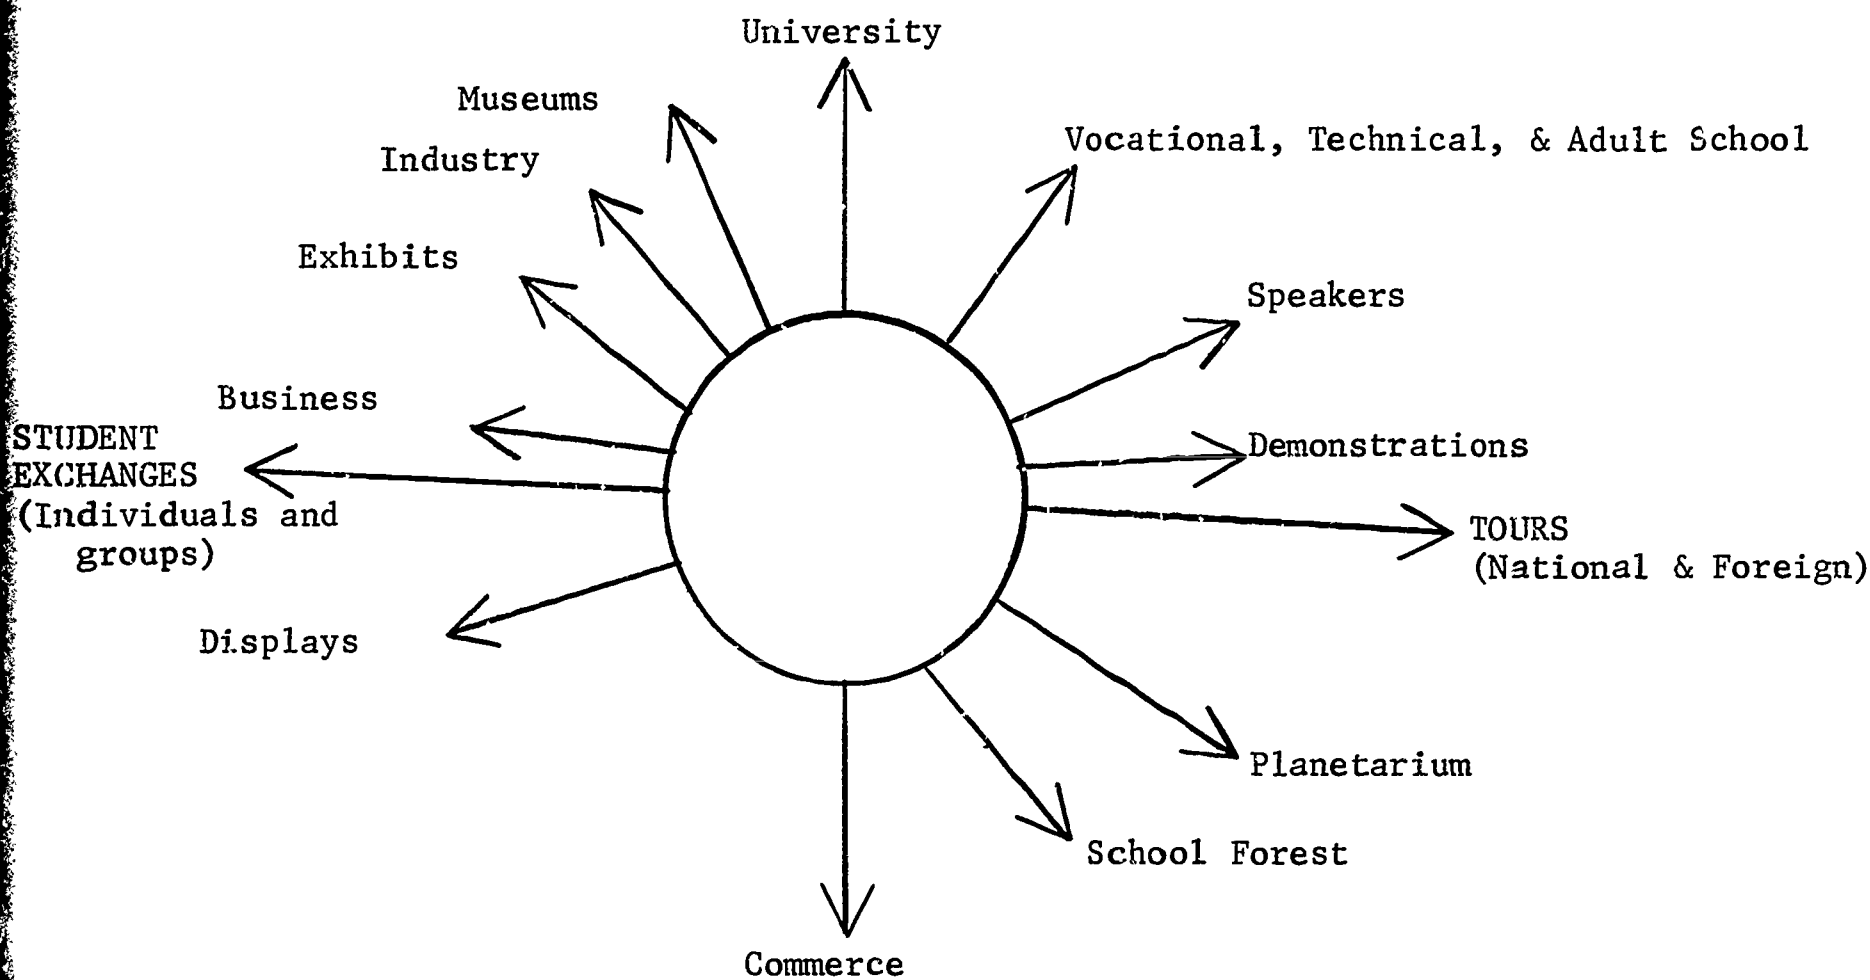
University

Museums

Industry

Vocational, Technical, & Adult School

Exhibits

Speakers

Business

STUDENT EXCHANGES (Individuals and groups)

Demonstrations

TOURS (National & Foreign)

Displays

Planetarium

School Forest

Commerce